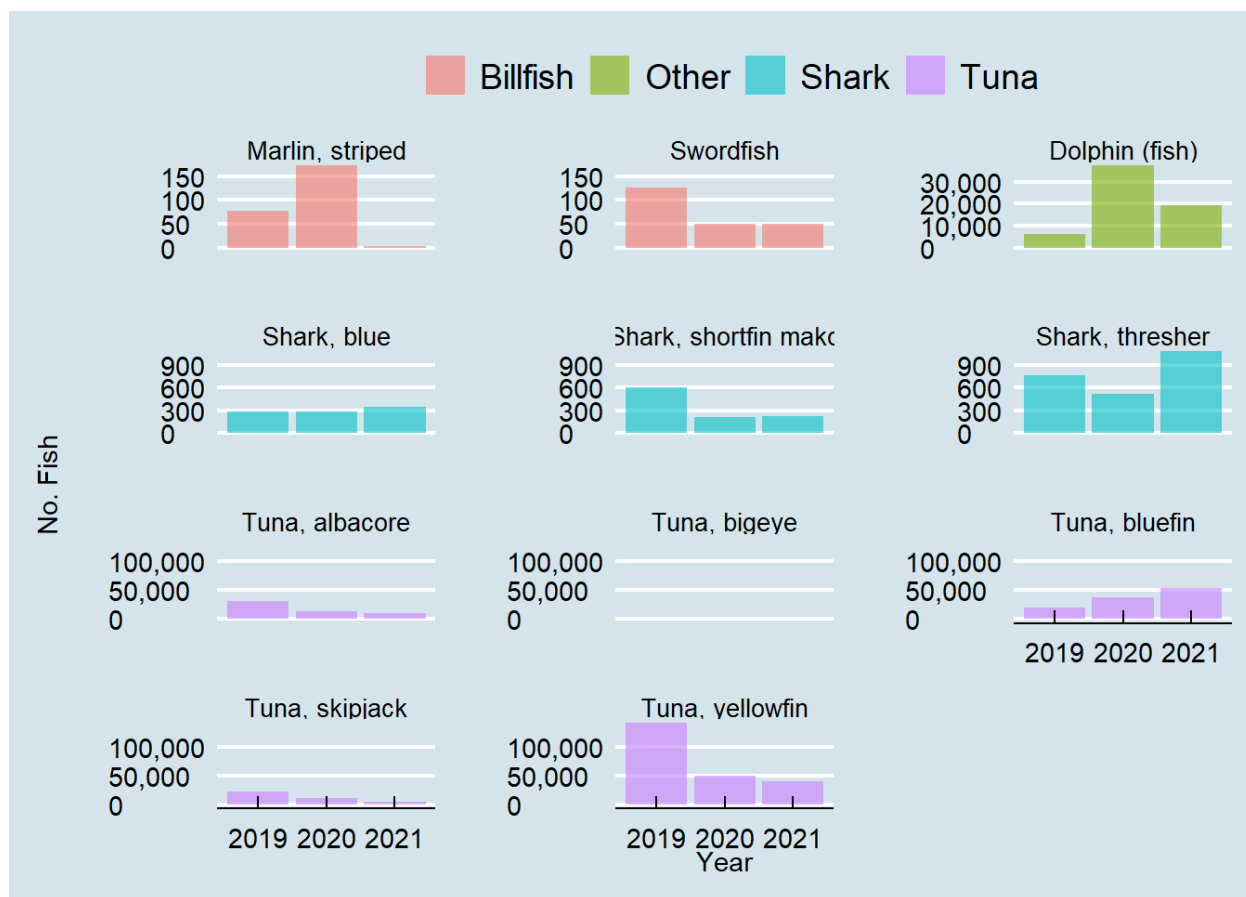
Billfish Other Shark Tuna

Marlin, striped
150
100
50
0

Swordfish
150
100
50
0

Dolphin (fish)
30,000
20,000
10,000
0

Shark, blue
900
600
300
0

Shark, shortfin mako
900
600
300
0

Shark, thresher
900
600
300
0

No. Fish

Tuna, albacore
100,000
50,000
0

Tuna, bigeye
100,000
50,000
0

Tuna, bluefin
100,000
50,000
0
2019 2020 2021

Tuna, skipjack
100,000
50,000
0
2019 2020 2021

Tuna, yellowfin
100,000
50,000
0
2019 2020 2021
Year